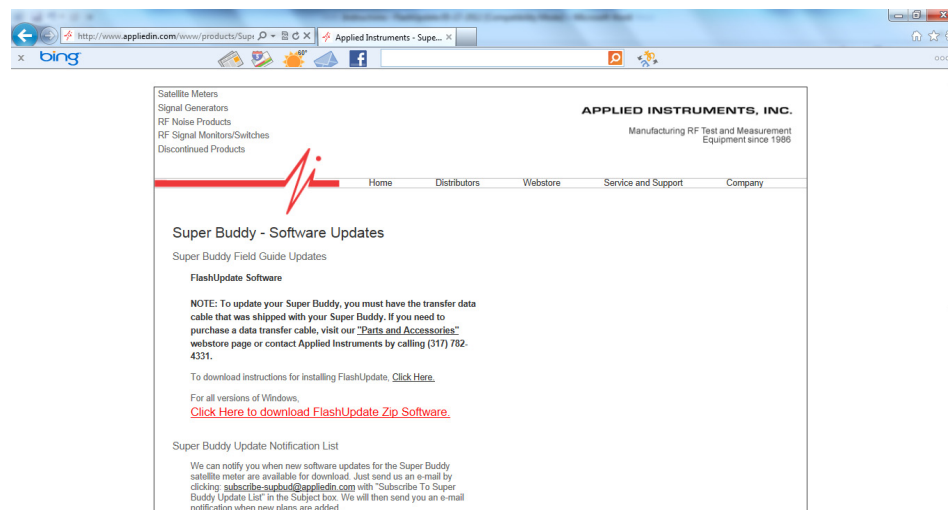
http://www.appliedin.com/www/products/Supe

Applied Instruments - Supe...

bing

60°

Satellite Meters
Signal Generators
RF Noise Products
RF Signal Monitors/Switches
Discontinued Products

APPLIED INSTRUMENTS, INC.

Manufacturing RF Test and Measurement Equipment since 1986

Home Distributors Webstore Service and Support Company

Super Buddy - Software Updates

Super Buddy Field Guide Updates

FlashUpdate Software

NOTE: To update your Super Buddy, you must have the transfer data cable that was shipped with your Super Buddy. If you need to purchase a data transfer cable, visit our "Parts and Accessories" webstore page or contact Applied Instruments by calling (317) 782-4331.

To download instructions for installing FlashUpdate, Click Here.

For all versions of Windows,
Click Here to download FlashUpdate Zip Software.

Super Buddy Update Notification List

We can notify you when new software updates for the Super Buddy satellite meter are available for download. Just send us an e-mail by clicking: subscribe-supbud@appliedin.com with "Subscribe To Super Buddy Update List" in the Subject box. We will then send you an e-mail notification when new plans are added.